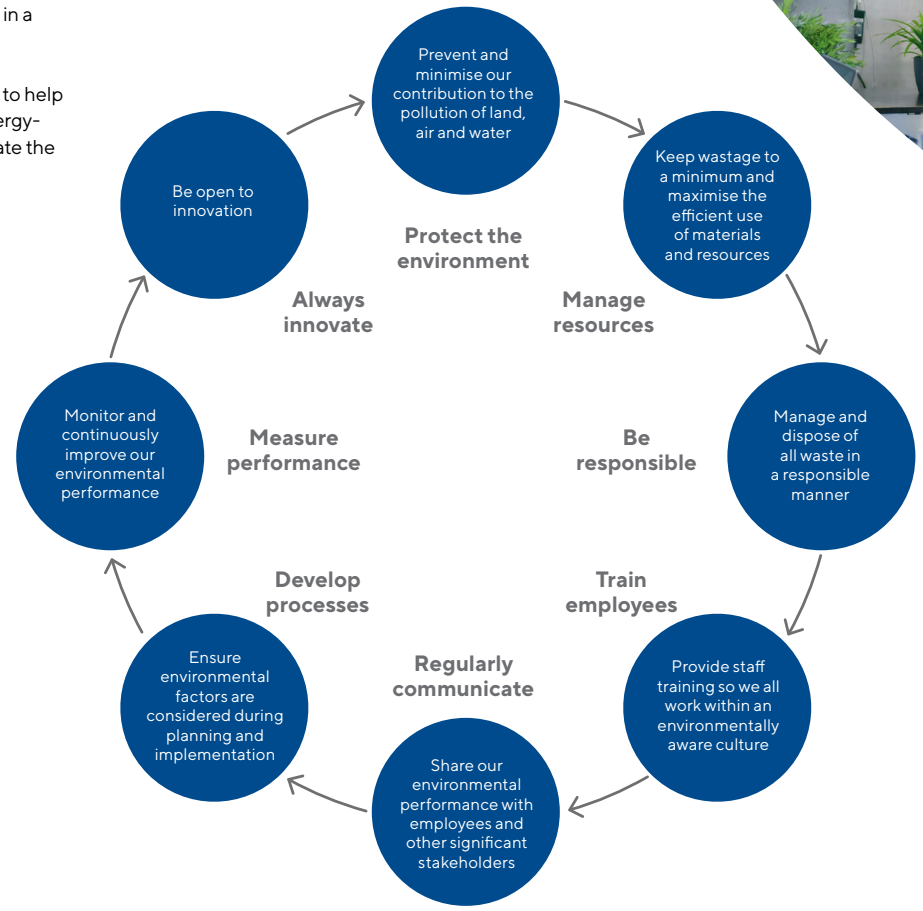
in a

to help ergy- ate the

Prevent and minimise our contribution to the pollution of land, air and water

Protect the environment

Keep wastage to a minimum and maximise the efficient use of materials and resources

Manage resources

Manage and dispose of all waste in a responsible manner

Be responsible

Provide staff training so we all work within an environmentally aware culture

Train employees

Share our environmental performance with employees and other significant stakeholders

Regularly communicate

Ensure environmental factors are considered during planning and implementation

Develop processes

Monitor and continuously improve our environmental performance

Measure performance

Be open to innovation

Always innovate